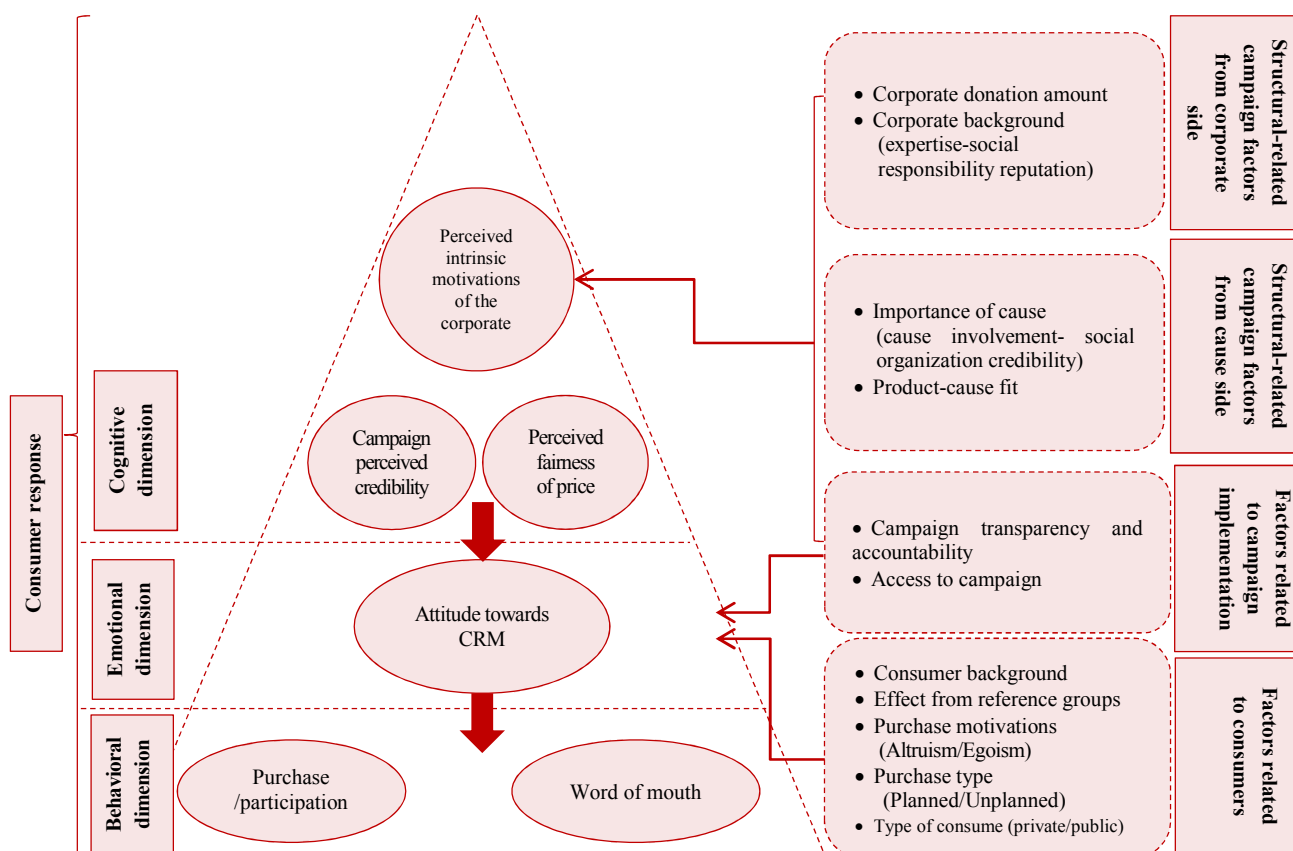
Consumer response

Cognitive dimension

Emotional dimension

Behavioral dimension

Perceived intrinsic motivations of the corporate

Campaign perceived credibility

Perceived fairness of price

Attitude towards CRM

Purchase /participation

Word of mouth

• Corporate donation amount
• Corporate background (expertise-social responsibility reputation)

Structural-related campaign factors from corporate side

• Importance of cause (cause involvement- social organization credibility)
• Product-cause fit

Structural-related campaign factors from cause side

• Campaign transparency and accountability
• Access to campaign

Factors related to campaign implementation

• Consumer background
• Effect from reference groups
• Purchase motivations (Altruism/Egoism)
• Purchase type (Planned/Unplanned)
• Type of consume (private/public)

Factors related to consumers